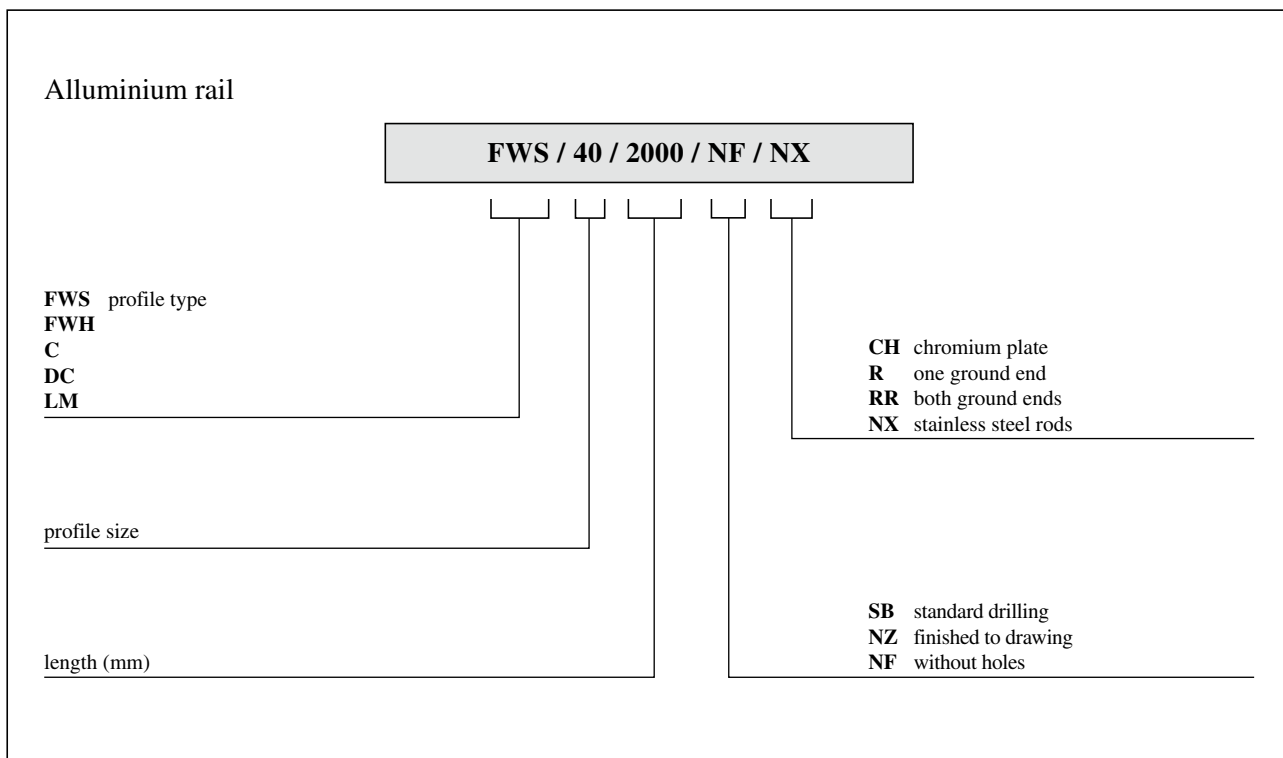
Alluminium rail

FWS / 40 / 2000 / NF / NX

**FWS** profile type
**FWH**
**C**
**DC**
**LM**

profile size

length (mm)

**CH** chromium plate
**R** one ground end
**RR** both ground ends
**NX** stainless steel rods

**SB** standard drilling
**NZ** finished to drawing
**NF** without holes